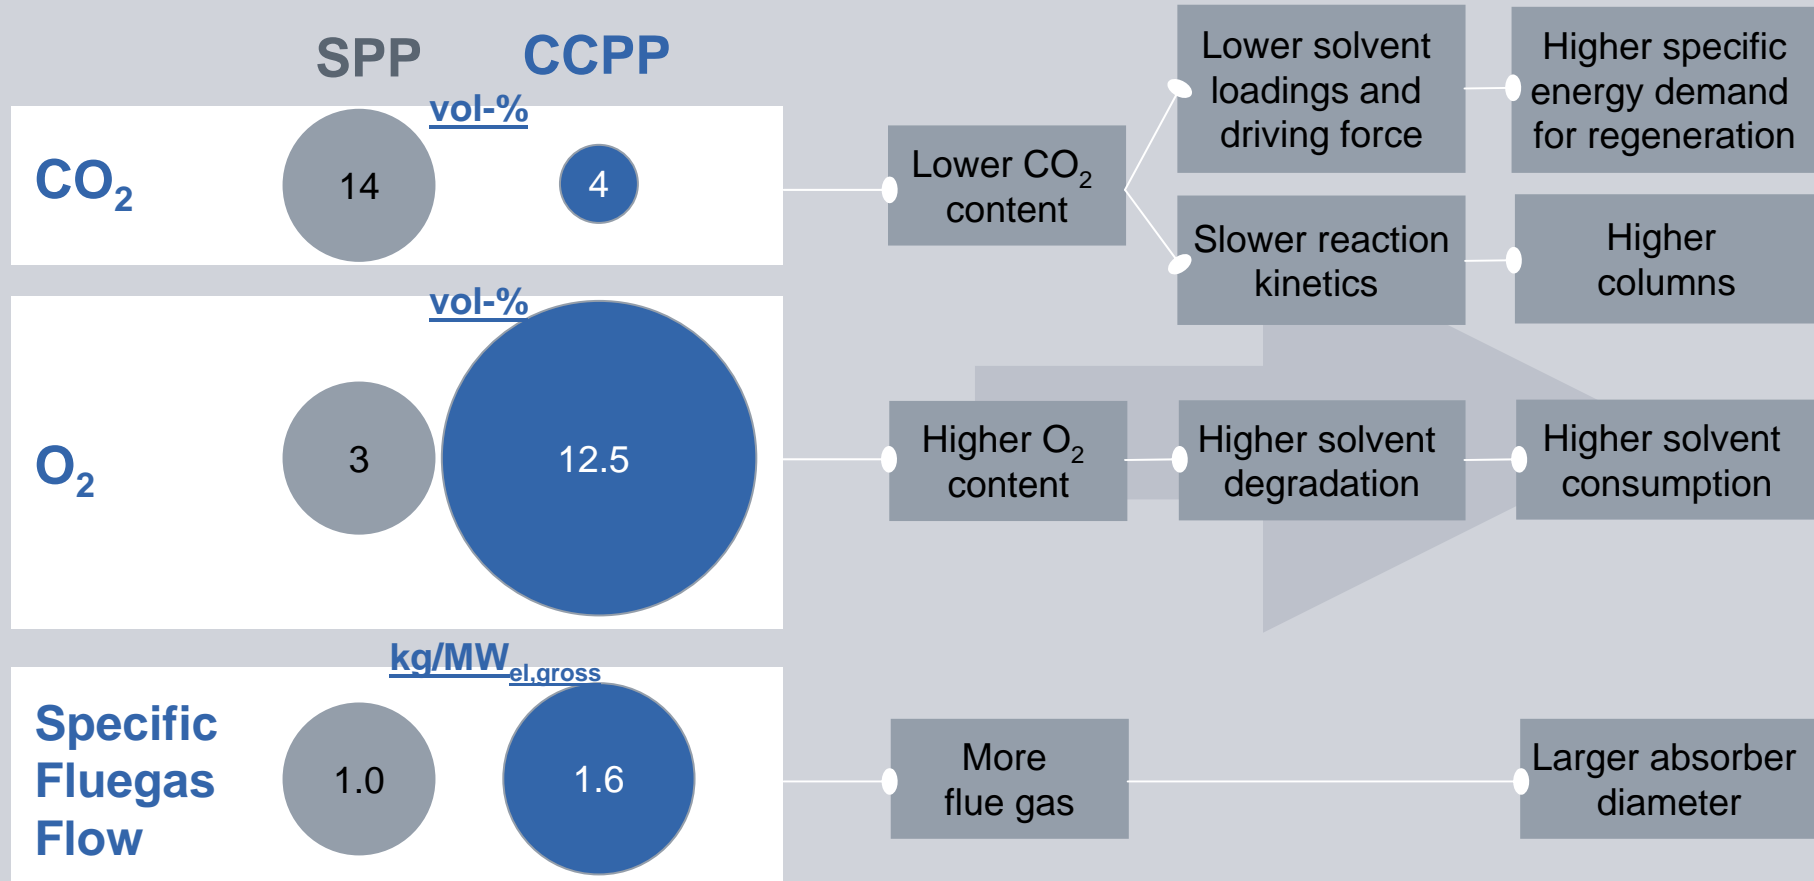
SPP CCPP

vol-%

$CO_2$

14

4

vol-%

$O_2$

3

12.5

$kg/MW_{el,gross}$

Specific Fluegas Flow

1.0

1.6

Lower $CO_2$ content

Lower solvent loadings and driving force

Higher specific energy demand for regeneration

Slower reaction kinetics

Higher columns

Higher $O_2$ content

Higher solvent degradation

Higher solvent consumption

More flue gas

Larger absorber diameter